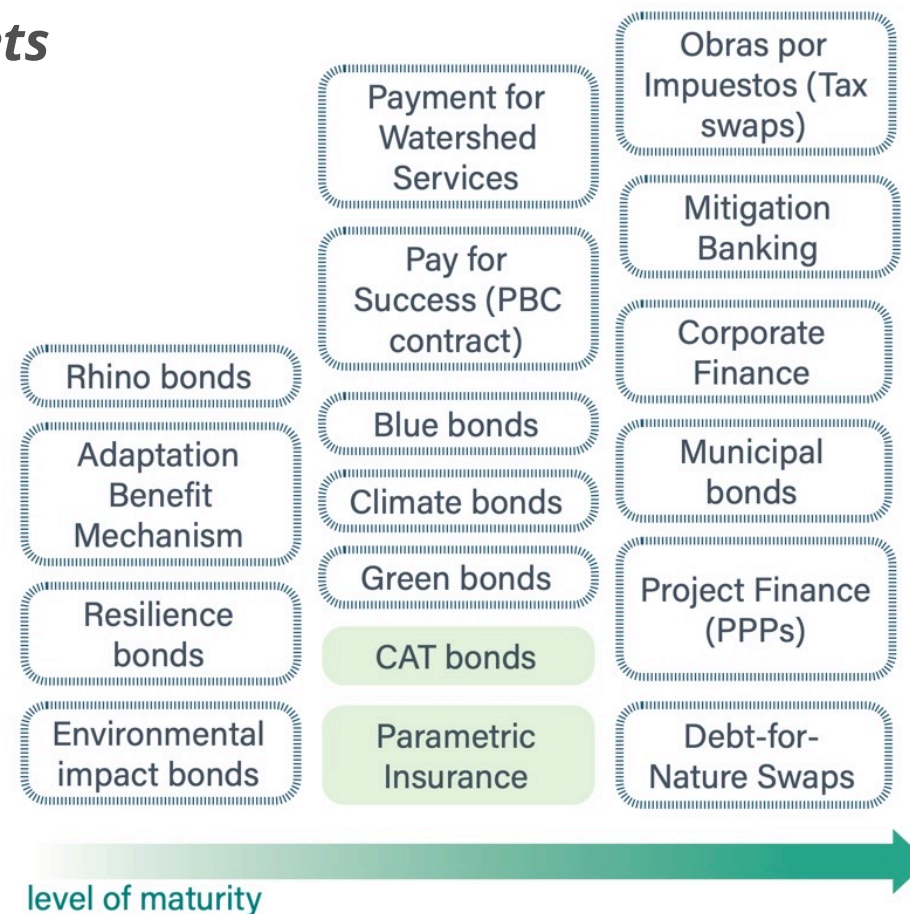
ts

Rhino bonds

Adaptation Benefit Mechanism

Resilience bonds

Environmental impact bonds

Payment for Watershed Services

Pay for Success (PBC contract)

Blue bonds

Climate bonds

Green bonds

CAT bonds

Parametric Insurance

Obras por Impuestos (Tax swaps)

Mitigation Banking

Corporate Finance

Municipal bonds

Project Finance (PPPs)

Debt-for-Nature Swaps

level of maturity